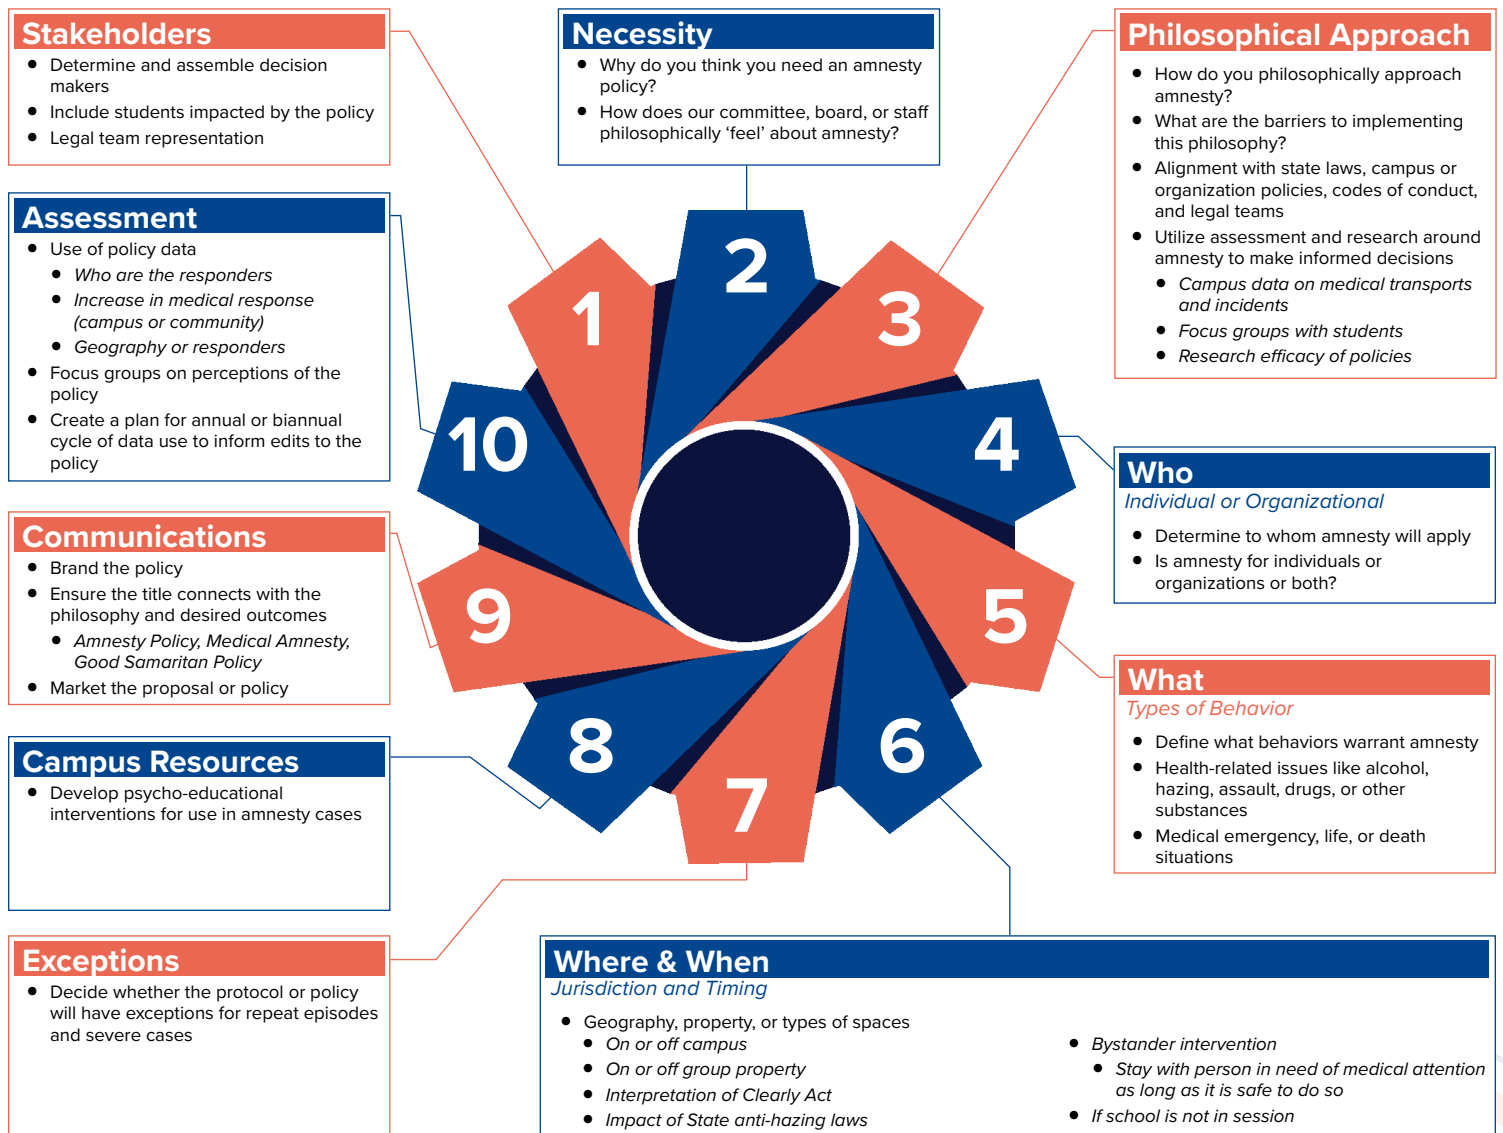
Stakeholders
- Determine and assemble decision makers
- Include students impacted by the policy
- Legal team representation

Necessity
- Why do you think you need an amnesty policy?
- How does our committee, board, or staff philosophically 'feel' about amnesty?

Philosophical Approach
- How do you philosophically approach amnesty?
- What are the barriers to implementing this philosophy?
- Alignment with state laws, campus or organization policies, codes of conduct, and legal teams
- Utilize assessment and research around amnesty to make informed decisions
  - *Campus data on medical transports and incidents*
  - *Focus groups with students*
  - *Research efficacy of policies*

Assessment
- Use of policy data
  - *Who are the responders*
  - *Increase in medical response (campus or community)*
  - *Geography or responders*
- Focus groups on perceptions of the policy
- Create a plan for annual or biannual cycle of data use to inform edits to the policy

1 2 3 4 5 6 7 8 9 10

Who
*Individual or Organizational*
- Determine to whom amnesty will apply
- Is amnesty for individuals or organizations or both?

Communications
- Brand the policy
- Ensure the title connects with the philosophy and desired outcomes
  - *Amnesty Policy, Medical Amnesty, Good Samaritan Policy*
- Market the proposal or policy

What
*Types of Behavior*
- Define what behaviors warrant amnesty
- Health-related issues like alcohol, hazing, assault, drugs, or other substances
- Medical emergency, life, or death situations

Campus Resources
- Develop psycho-educational interventions for use in amnesty cases

Exceptions
- Decide whether the protocol or policy will have exceptions for repeat episodes and severe cases

Where & When
*Jurisdiction and Timing*
- Geography, property, or types of spaces
  - *On or off campus*
  - *On or off group property*
  - *Interpretation of Clearly Act*
  - *Impact of State anti-hazing laws*
- *Bystander intervention*
  - *Stay with person in need of medical attention as long as it is safe to do so*
- *If school is not in session*